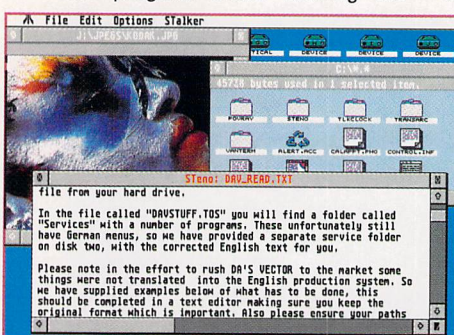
File Edit Options STalker

J:\JPEGS\KODAK.JPG

TICAL DEVICE DEVICE DEVICE

C:\*.*

45728 bytes used in 1 selected item.

FON.RAV STENO TLECLOCK TRANSARC

UNITERM ALERT.ACC CALAPP.PHO CONTROL.INF

STeno: DAV_READ.TXT

file from your hard drive.

In the file called "DAVSTUFF.TOS" you will find a folder called "Services" with a number of programs. These unfortunately still have German menus, so we have provided a separate service folder on disk two, with the corrected English text for you.

Please note in the effort to rush DA'S VECTOR to the market some things were not translated into the English production system. So we have supplied examples below of what has to be done, this should be completed in a text editor making sure you keep the original format which is important. Also please ensure your paths